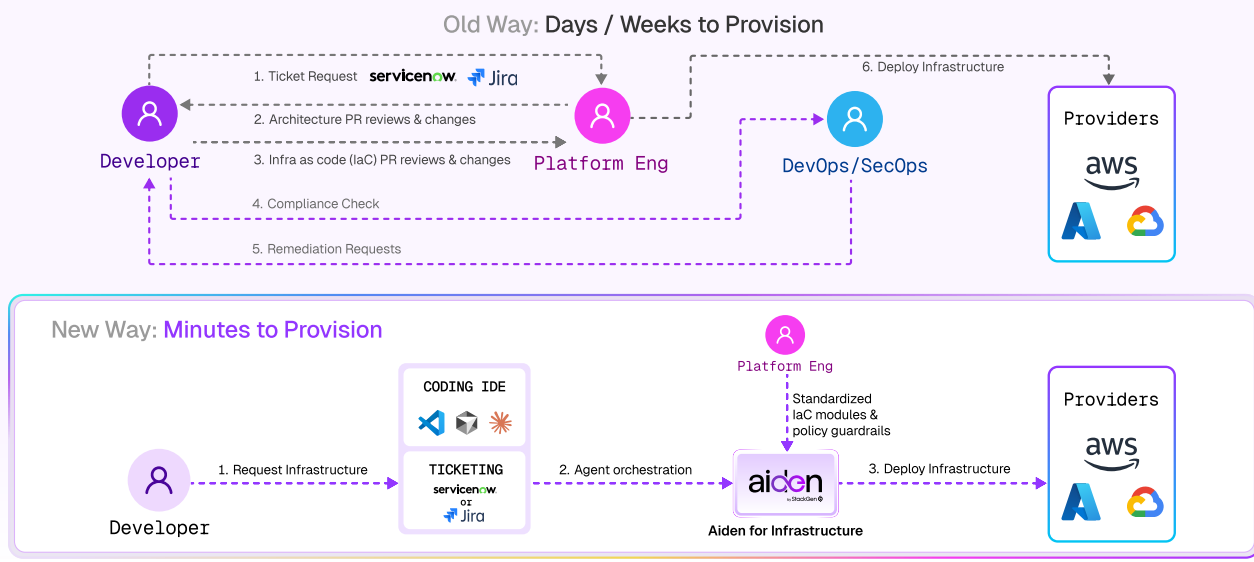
Old Way: Days / Weeks to Provision

1. Ticket Request servicenow. Jira

6. Deploy Infrastructure

Developer

2. Architecture PR reviews & changes

Platform Eng

DevOps/SecOps

3. Infra as code (IaC) PR reviews & changes

4. Compliance Check

5. Remediation Requests

Providers

aws

New Way: Minutes to Provision

Platform Eng

Standardized IaC modules & policy guardrails

CODING IDE

TICKETING

servicenow. or Jira

Developer

1. Request Infrastructure

2. Agent orchestration

aiden by StackGen

Aiden for Infrastructure

3. Deploy Infrastructure

Providers

aws